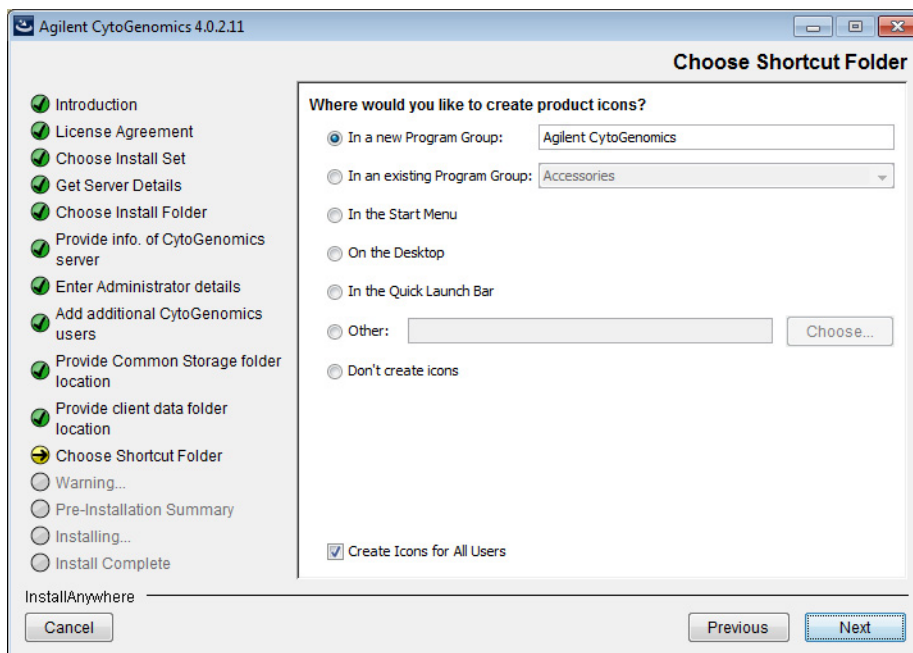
Agilent CytoGenomics 4.0.2.11

Choose Shortcut Folder

Introduction
License Agreement
Choose Install Set
Get Server Details
Choose Install Folder
Provide info. of CytoGenomics server
Enter Administrator details
Add additional CytoGenomics users
Provide Common Storage folder location
Provide client data folder location
Choose Shortcut Folder
Warning...
Pre-Installation Summary
Installing...
Install Complete

Where would you like to create product icons?

In a new Program Group: Agilent CytoGenomics

In an existing Program Group: Accessories

In the Start Menu

On the Desktop

In the Quick Launch Bar

Other: Choose...

Don't create icons

Create Icons for All Users

InstallAnywhere

Cancel

Previous

Next